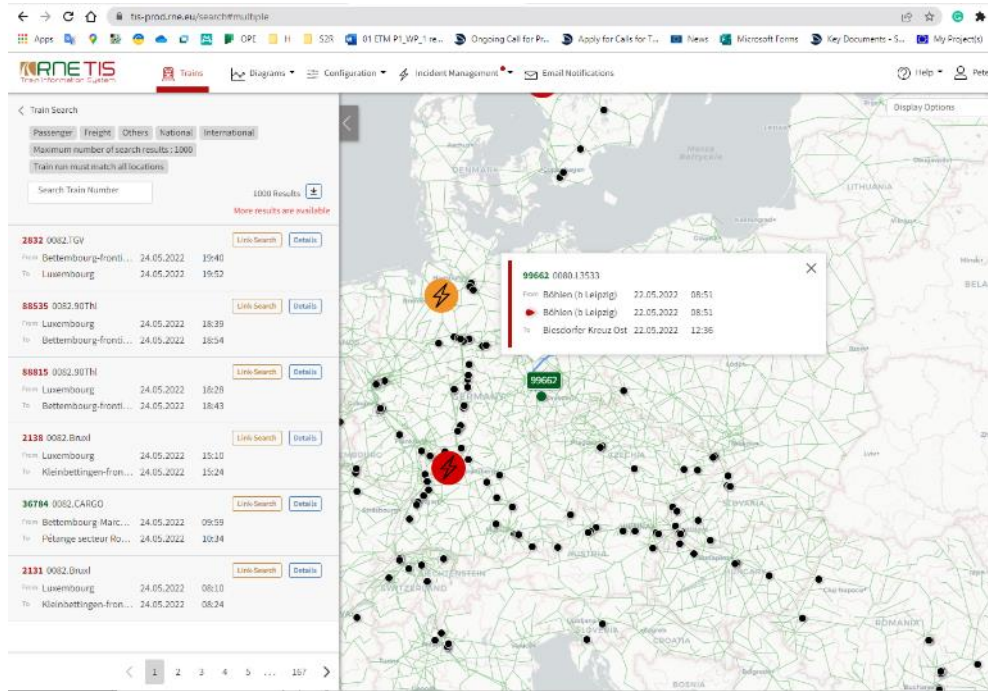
tis-prod.rne.eu/search#multiple

Apps OPE H S2R 01 CTM P1_WP_1 re... Ongoing Call for Pr... Apply for Calls for T... News Microsoft Forms Key Documents - S... My Project(s)

RNE TIS Train Information System

Trains Diagrams Configuration Incident Management Email Notifications Help Pete

Train Search

Passenger Freight Others National International

Maximum number of search results : 1000

Train run must match all locations

Search Train Number

1000 Results

More results are available

2832 0082.TGV Link Search Details
From Bettembourg-fronti... 24.05.2022 19:40
To Luxembourg 24.05.2022 19:52

88535 0082.90THI Link Search Details
From Luxembourg 24.05.2022 18:39
To Bettembourg-fronti... 24.05.2022 18:54

88815 0082.90THI Link Search Details
From Luxembourg 24.05.2022 18:28
To Bettembourg-fronti... 24.05.2022 18:43

2138 0082.Bruxl Link Search Details
From Luxembourg 24.05.2022 15:10
To Kleinbettingen-fron... 24.05.2022 15:24

36784 0082.CARGO Link Search Details
From Bettembourg Marc... 24.05.2022 09:59
To Pétange secteur Ro... 24.05.2022 10:34

2131 0082.Bruxl Link Search Details
From Luxembourg 24.05.2022 08:10
To Kleinbettingen-fron... 24.05.2022 08:24

1 2 3 4 5 ... 167

Display Options

DENMARK LITHUANIA BELA GERMANY CZECHIA SLOVAKIA AUSTRIA SWITZERLAND SLOVENIA CROATIA ROMANIA BOSNIA

99662 0080.13533
From Böhlen (b Leipzig) 22.05.2022 08:51
Böhlen (b Leipzig) 22.05.2022 08:51
To Biesdorfer Kreuz Ost 22.05.2022 12:36

99662